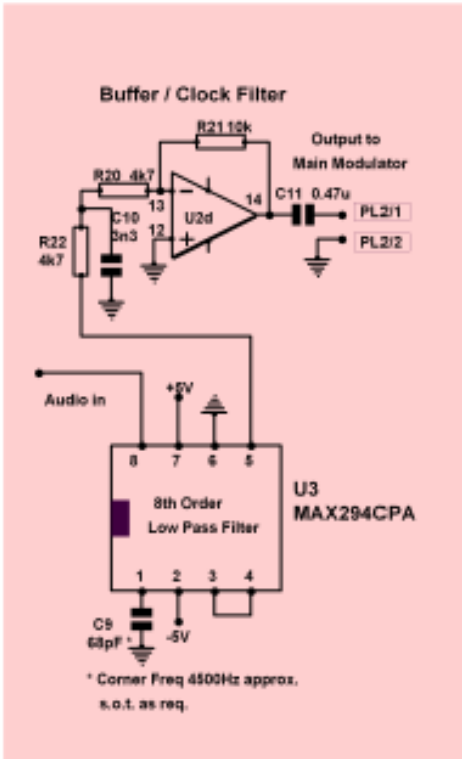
Buffer / Clock Filter

R21 10k

Output to Main Modulator

R20 4k7

13

U2d

14

C11 0.47u

PL2/1

C10 3n3

12

PL2/2

R22 4k7

Audio in

+5V

8 7 6 5

U3 MAX294CPA

8th Order Low Pass Filter

1 2 3 4

C9 68pF *

-5V

* Corner Freq 4500Hz approx. s.o.t. as req.